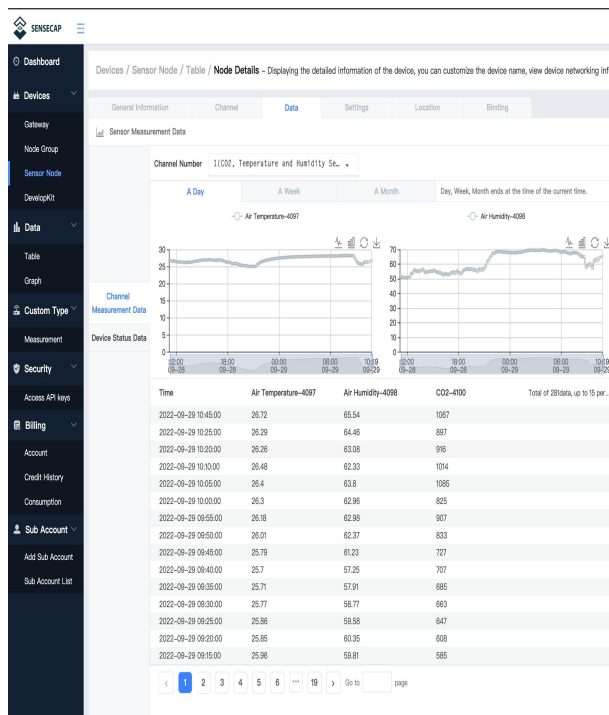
SENSECAP

Dashboard
Devices
Gateway
Node Group
Sensor Node
DevelopKit
Data
Table
Graph
Custom Type
Measurement
Security
Access API keys
Billing
Account
Credit History
Consumption
Sub Account
Add Sub Account
Sub Account List

Devices / Sensor Node / Table / Node Details - Displaying the detailed information of the device, you can customize the device name, view device networking inf

General Information Channel Data Settings Location Binding

Sensor Measurement Data

Channel Measurement Data
Device Status Data

Channel Number 1(CO2, Temperature and Humidity Se...

A Day A Week A Month Day, Week, Month ends at the time of the current time.

Air Temperature-4097

Air Humidity-4098

30 25 20 15 10 5 0

02:00 09-28 18:00 09-28 00:00 09-29 06:00 09-29 10:59 09-29

70 60 50 40 30 20 10 0

02:00 09-28 18:00 09-28 00:00 09-29 06:00 09-29 10:59 09-29

| Time | Air Temperature-4097 | Air Humidity-4098 | CO2-4100 | Total of 281data, up to 15 per... |
|---|---|---|---|---|
| 2022-09-29 10:45:00 | 26.72 | 65.54 | 1067 | |
| 2022-09-29 10:25:00 | 26.29 | 64.46 | 897 | |
| 2022-09-29 10:20:00 | 26.26 | 63.08 | 916 | |
| 2022-09-29 10:10:00 | 26.48 | 62.33 | 1014 | |
| 2022-09-29 10:05:00 | 26.4 | 63.8 | 1085 | |
| 2022-09-29 10:00:00 | 26.3 | 62.96 | 825 | |
| 2022-09-29 09:55:00 | 26.18 | 62.98 | 907 | |
| 2022-09-29 09:50:00 | 26.01 | 62.37 | 833 | |
| 2022-09-29 09:45:00 | 25.79 | 61.23 | 727 | |
| 2022-09-29 09:40:00 | 25.7 | 57.25 | 707 | |
| 2022-09-29 09:35:00 | 25.71 | 57.91 | 685 | |
| 2022-09-29 09:30:00 | 25.77 | 58.77 | 663 | |
| 2022-09-29 09:25:00 | 25.86 | 59.58 | 647 | |
| 2022-09-29 09:20:00 | 25.85 | 60.35 | 608 | |
| 2022-09-29 09:15:00 | 25.96 | 59.81 | 585 | |

< 1 2 3 4 5 6 ··· 19 > Go to page